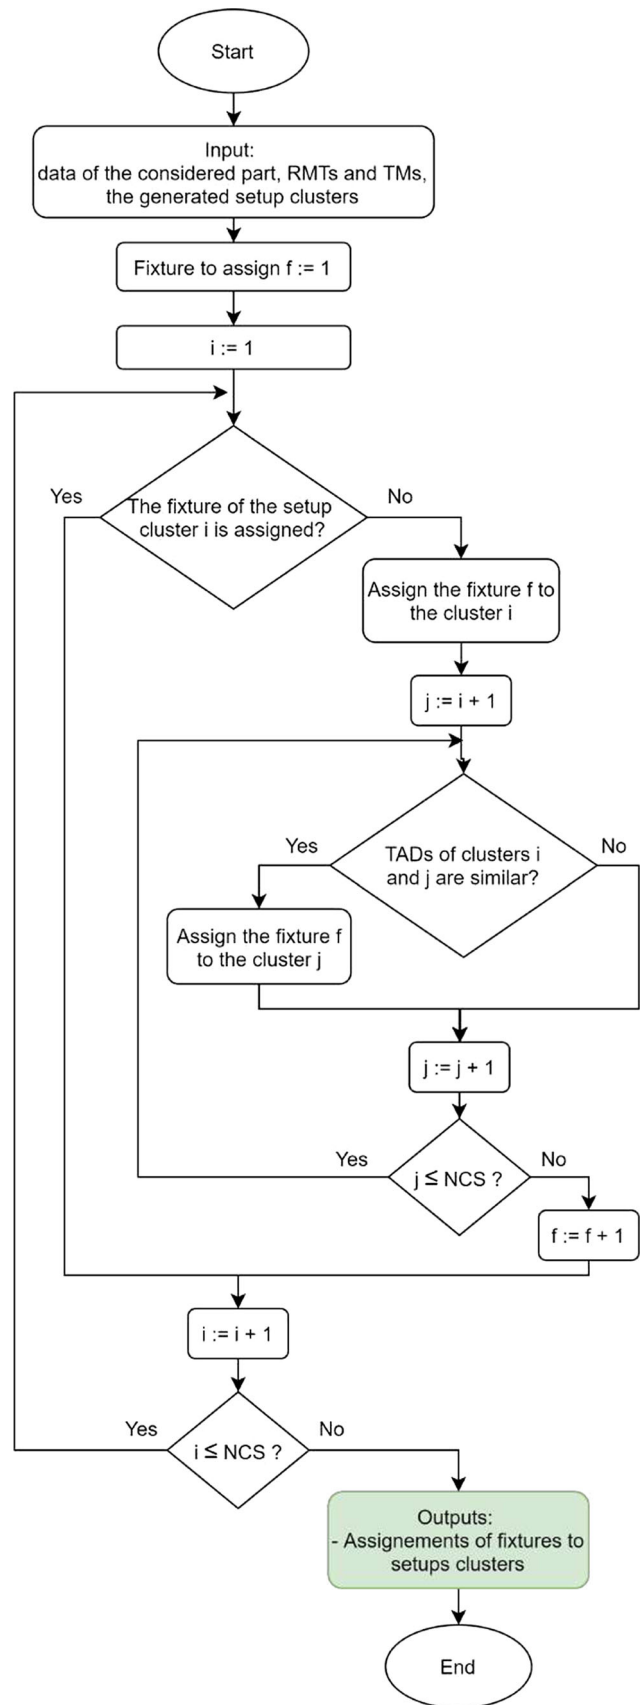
Start

Input:
data of the considered part, RMTs and TMs, the generated setup clusters

Fixture to assign f := 1

i := 1

Yes

The fixture of the setup cluster i is assigned?

No

Assign the fixture f to the cluster i

j := i + 1

Yes

TADs of clusters i and j are similar?

No

Assign the fixture f to the cluster j

j := j + 1

Yes

j ≤ NCS ?

No

f := f + 1

i := i + 1

Yes

i ≤ NCS ?

No

Outputs:
- Assignements of fixtures to setups clusters

End